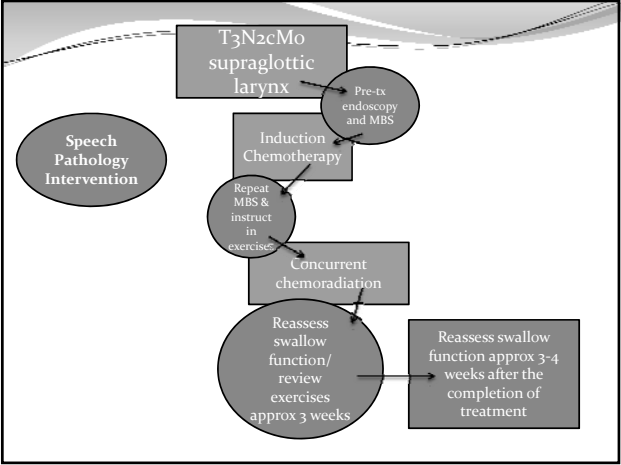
T3N2cM0 supraglottic larynx

Pre-tx endoscopy and MBS

Speech Pathology Intervention

Induction Chemotherapy

Repeat MBS & instruct in exercises

Concurrent chemoradiation

Reassess swallow function/ review exercises approx 3 weeks

Reassess swallow function approx 3-4 weeks after the completion of treatment